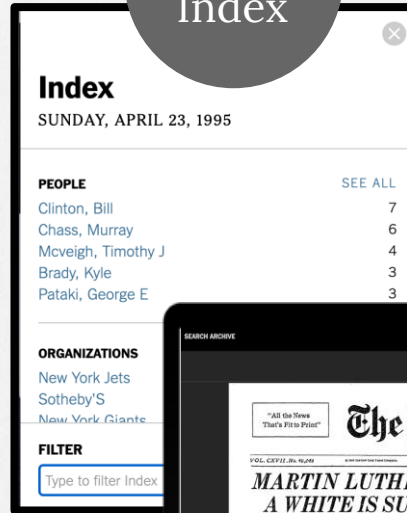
Index

Index
SUNDAY, APRIL 23, 1995

PEOPLE
SEE ALL
Clinton, Bill 7
Chass, Murray 6
Mcveigh, Timothy J 4
Brady, Kyle 3
Pataki, George E 3

ORGANIZATIONS
New York Jets
Sotheby'S
New York Giants

FILTER
Type to filter Index

SEARCH ARCHIVE

"All the News That's Fit to Print"
The
VOL. CXVII..No. 40,249
MARTIN LUTH
A WHITE IS SU